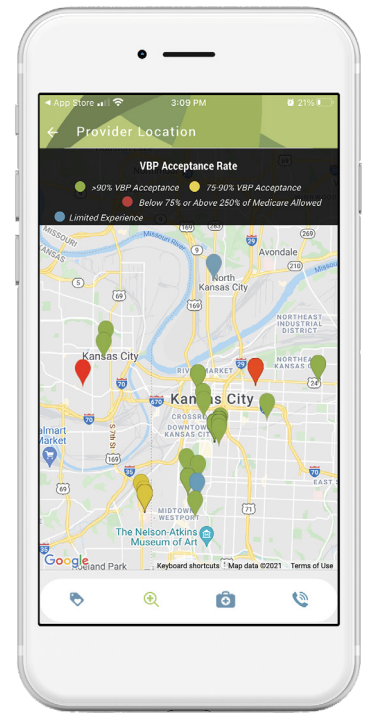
◂ App Store 3:09 PM 21%

Provider Location

VBP Acceptance Rate

>90% VBP Acceptance
75-90% VBP Acceptance
Below 75% or Above 250% of Medicare Allowed
Limited Experience

MISSOURI
KANSAS
Missouri River
Avondale
North Kansas City
NORTHEAST INDUSTRIAL DISTRICT
Kansas City
NORTHEAST KANSAS CITY
RIVER MARKET
Kansas City
CROSSROADS
DOWNTOWN KANSAS CITY
almart Market
MIDTOWN WESTPORT
The Nelson-Atkins Museum of Art
EAST
Roeland Park
Google
Keyboard shortcuts
Map data ©2021
Terms of Use